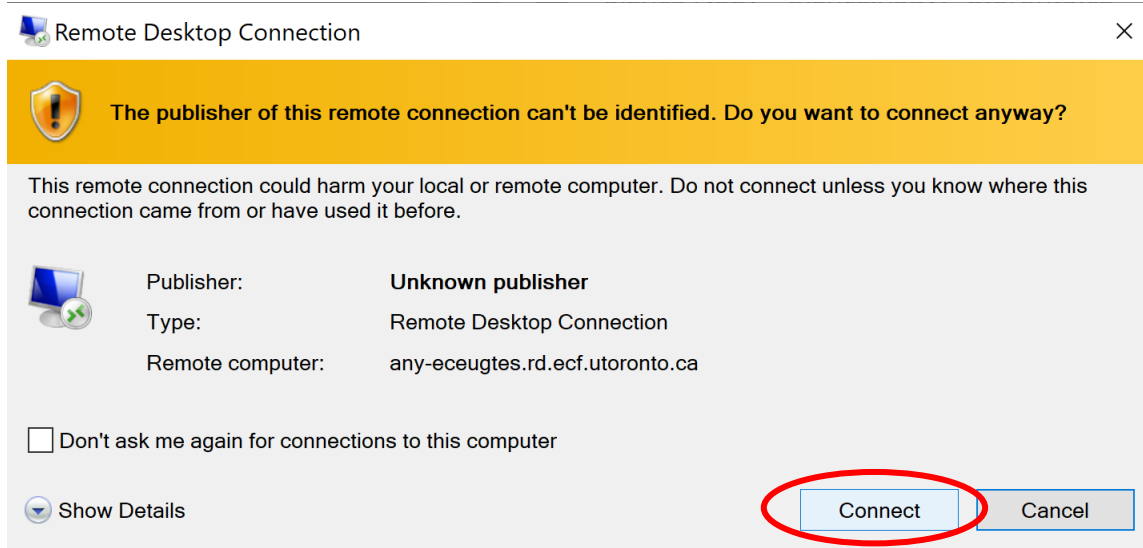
Remote Desktop Connection

The publisher of this remote connection can't be identified. Do you want to connect anyway?

This remote connection could harm your local or remote computer. Do not connect unless you know where this connection came from or have used it before.

| | |
|---|---|
| Publisher: | Unknown publisher |
| Type: | Remote Desktop Connection |
| Remote computer: | any-eceugtes.rd.ecf.utoronto.ca |

Don't ask me again for connections to this computer

Show Details

Connect

Cancel